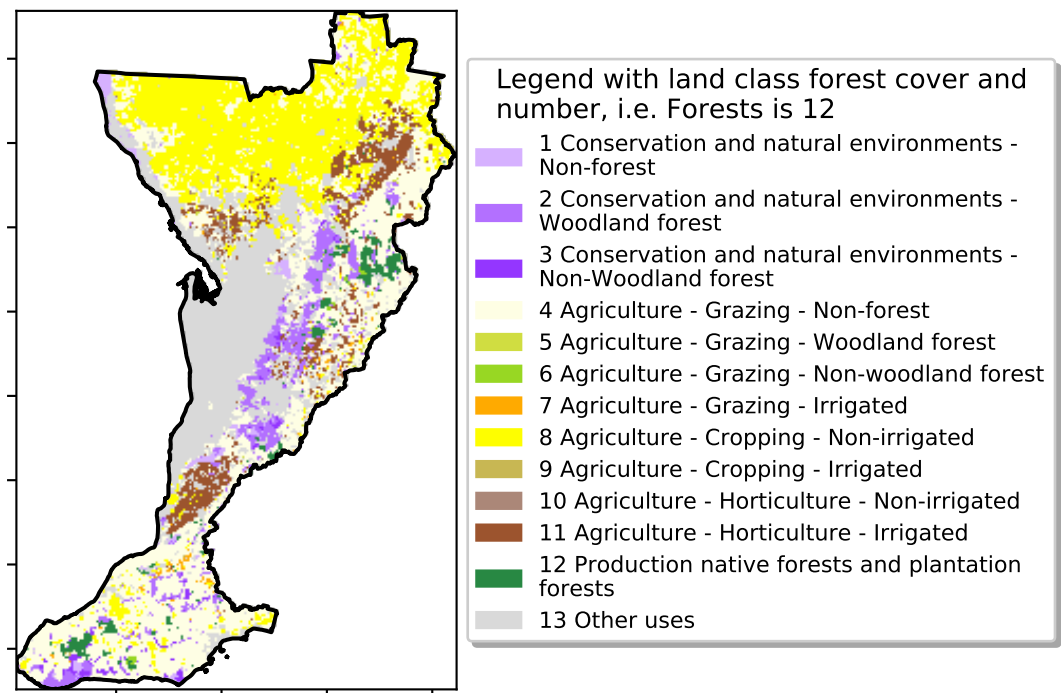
Legend with land class forest cover and number, i.e. Forests is 12

1 Conservation and natural environments - Non-forest

2 Conservation and natural environments - Woodland forest

3 Conservation and natural environments - Non-Woodland forest

4 Agriculture - Grazing - Non-forest

5 Agriculture - Grazing - Woodland forest

6 Agriculture - Grazing - Non-woodland forest

7 Agriculture - Grazing - Irrigated

8 Agriculture - Cropping - Non-irrigated

9 Agriculture - Cropping - Irrigated

10 Agriculture - Horticulture - Non-irrigated

11 Agriculture - Horticulture - Irrigated

12 Production native forests and plantation forests

13 Other uses